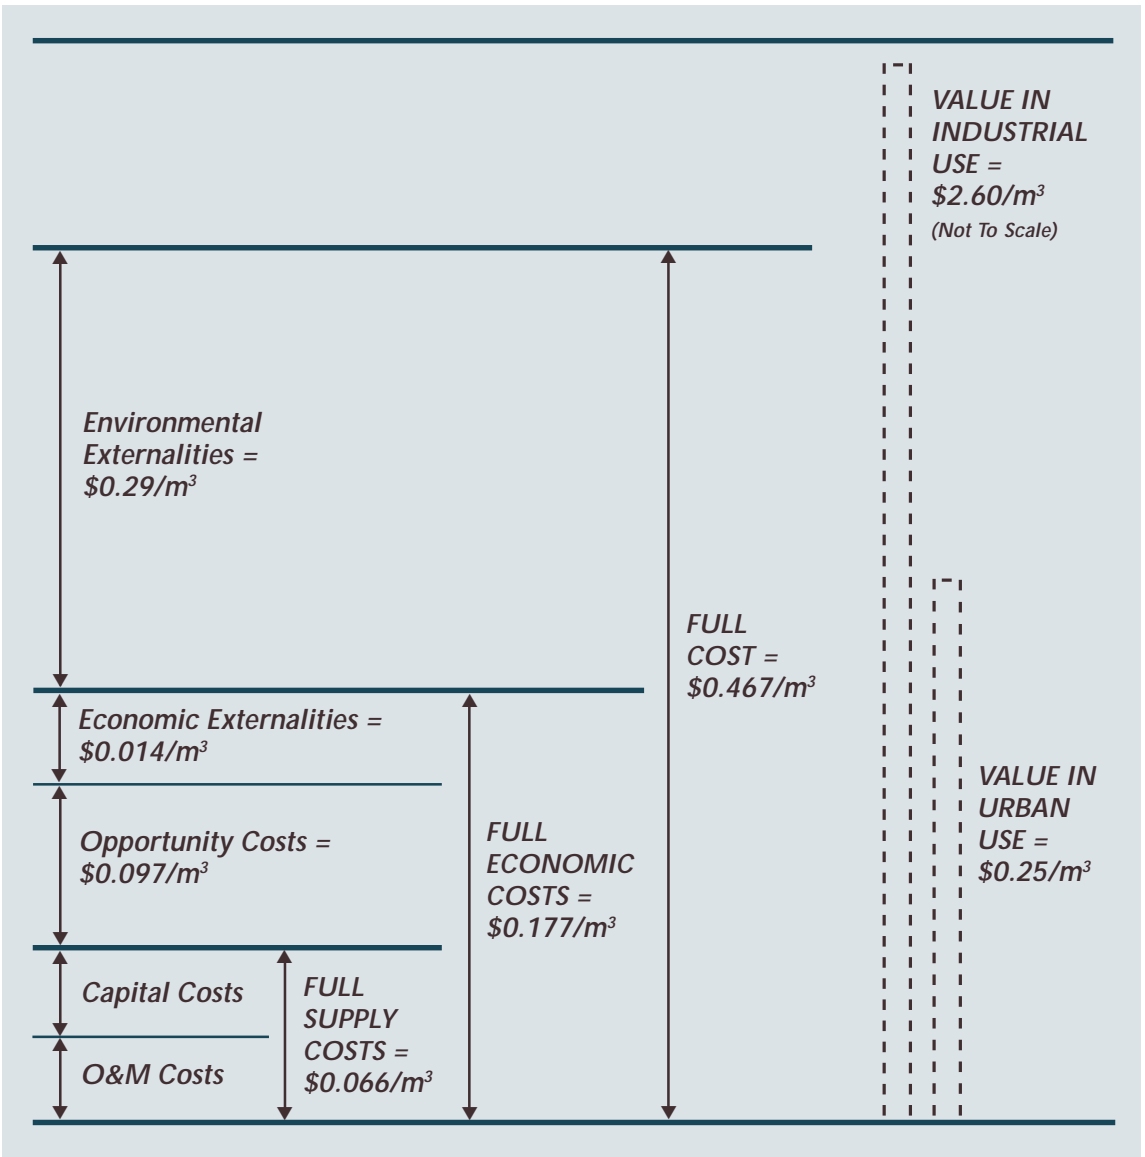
VALUE IN INDUSTRIAL USE = $2.60/m^3$
(Not To Scale)

Environmental Externalities = $0.29/m^3$

FULL COST = $0.467/m^3$

Economic Externalities = $0.014/m^3$

Opportunity Costs = $0.097/m^3$

FULL ECONOMIC COSTS = $0.177/m^3$

VALUE IN URBAN USE = $0.25/m^3$

Capital Costs

O&M Costs

FULL SUPPLY COSTS = $0.066/m^3$